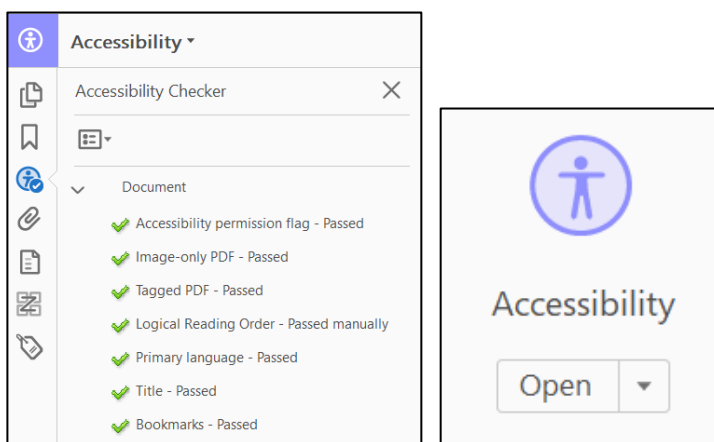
Accessibility

Accessibility Checker

Document

Accessibility permission flag - Passed

Image-only PDF - Passed

Tagged PDF - Passed

Logical Reading Order - Passed manually

Primary language - Passed

Title - Passed

Bookmarks - Passed

Accessibility

Open